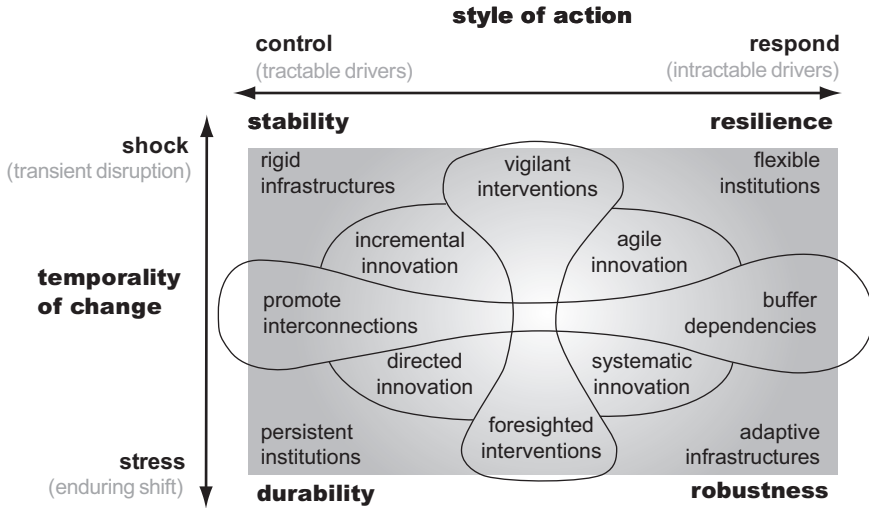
style of action

control
(tractable drivers)

respond
(intractable drivers)

shock
(transient disruption)

temporality of change

stress
(enduring shift)

stability

resilience

rigid infrastructures

vigilant interventions

flexible institutions

incremental innovation

agile innovation

promote interconnections

buffer dependencies

directed innovation

systematic innovation

persistent institutions

foresighted interventions

adaptive infrastructures

durability

robustness